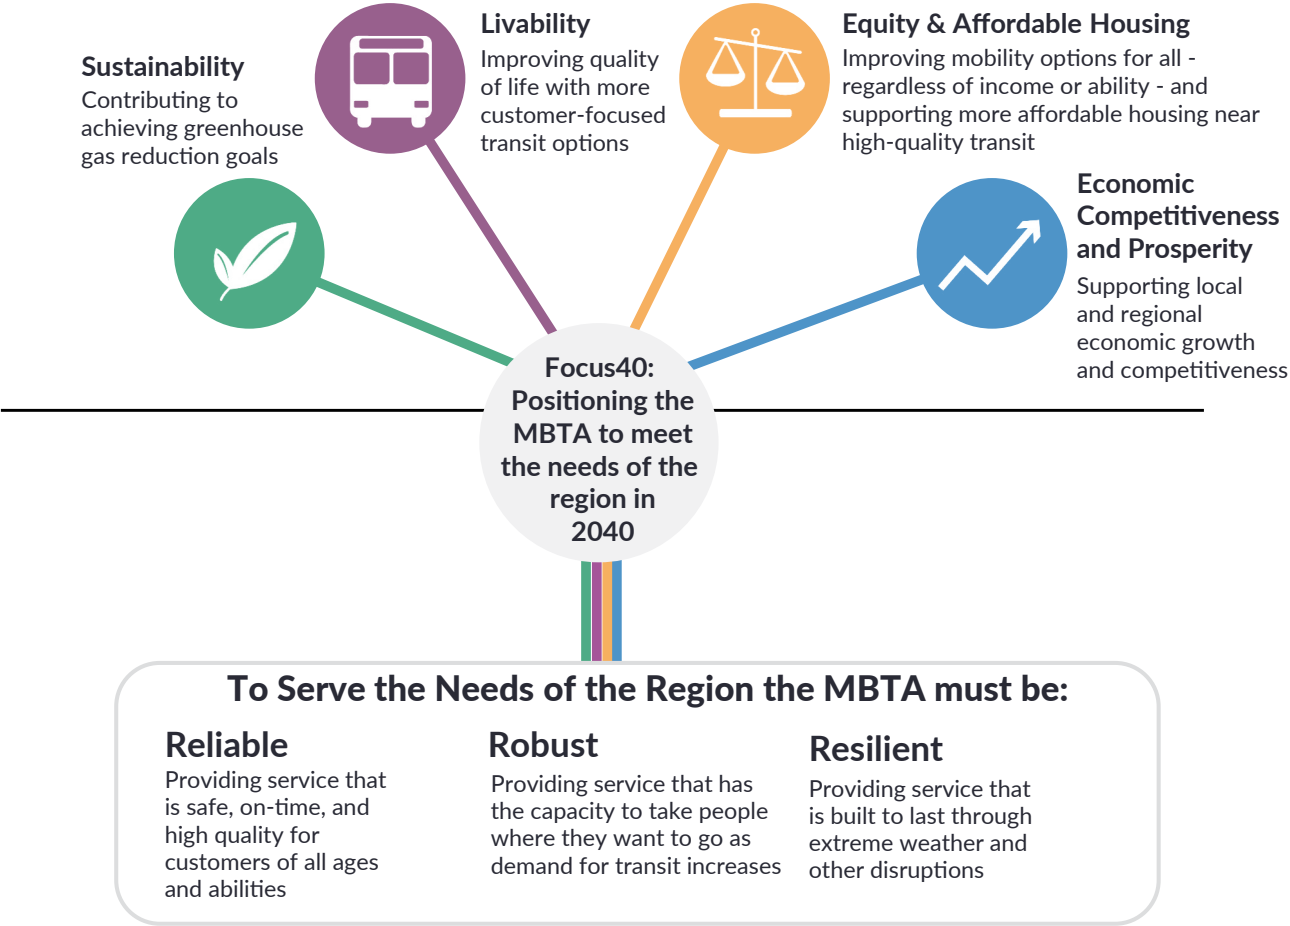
Sustainability
Contributing to achieving greenhouse gas reduction goals

Livability
Improving quality of life with more customer-focused transit options

Equity & Affordable Housing
Improving mobility options for all - regardless of income or ability - and supporting more affordable housing near high-quality transit

Economic Competitiveness and Prosperity
Supporting local and regional economic growth and competitiveness

Focus40: Positioning the MBTA to meet the needs of the region in 2040

To Serve the Needs of the Region the MBTA must be:

Reliable
Providing service that is safe, on-time, and high quality for customers of all ages and abilities

Robust
Providing service that has the capacity to take people where they want to go as demand for transit increases

Resilient
Providing service that is built to last through extreme weather and other disruptions